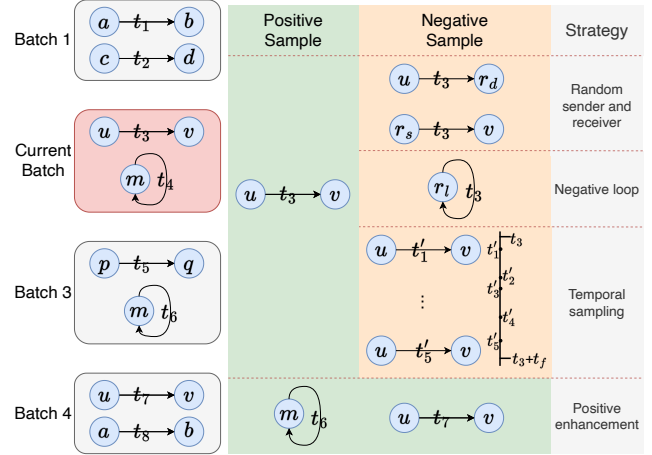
Batch 1
$a$ $t_1$ $b$
$c$ $t_2$ $d$

Current Batch
$u$ $t_3$ $v$
$m$ $t_4$

Batch 3
$p$ $t_5$ $q$
$m$ $t_6$

Batch 4
$u$ $t_7$ $v$
$a$ $t_8$ $b$

Positive Sample
$u$ $t_3$ $v$
$m$ $t_6$

Negative Sample
$u$ $t_3$ $r_d$
$r_s$ $t_3$ $v$
$r_l$ $t_3$
$u$ $t'_1$ $v$
⋮
$u$ $t'_5$ $v$
$t_3$
$t'_1$
$t'_2$
$t'_3$
$t'_4$
$t'_5$
$t_3$+$t_f$
$u$ $t_7$ $v$

Strategy
Random sender and receiver
Negative loop
Temporal sampling
Positive enhancement